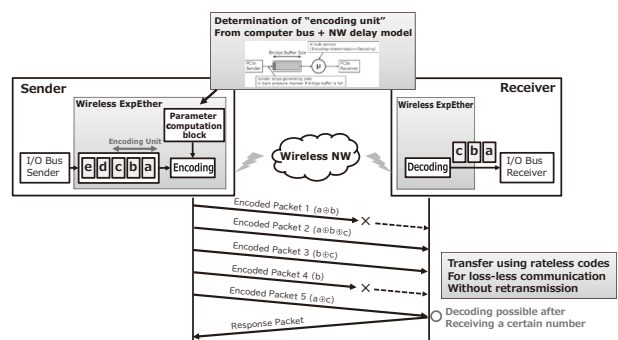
Determination of "encoding unit"
From computer bus + NW delay model

Bridge Buffer Size

In-bulk service (Encoding+transmission+Decoding)

PCIe Sender

$\mu$

PCIe Receiver

Sender stops generating jobs in back pressure manner if bridge buffer is full

Sender

Wireless ExpEther

Parameter computation block

Encoding Unit

I/O Bus Sender

e d c b a

Encoding

Wireless NW

Receiver

Wireless ExpEther

c b a

Decoding

I/O Bus Receiver

Encoded Packet 1 (a⊕b)

Encoded Packet 2 (a⊕b⊕c)

Encoded Packet 3 (b⊕c)

Encoded Packet 4 (b)

Encoded Packet 5 (a⊕c)

Response Packet

Transfer using rateless codes
For loss-less communication
Without retransmission

Decoding possible after
Receiving a certain number